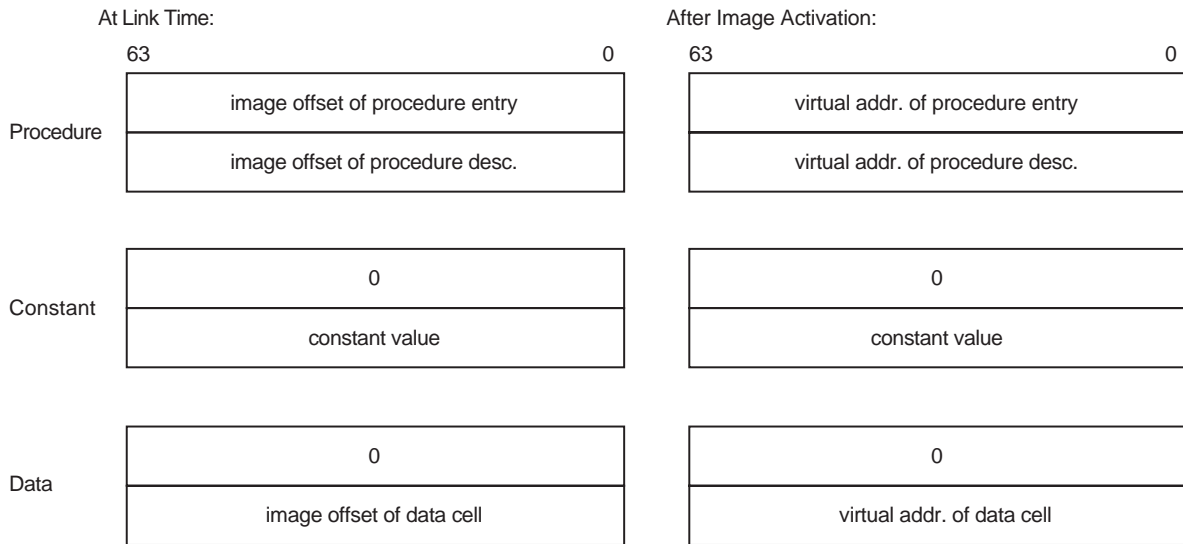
At Link Time:

63 0

Procedure

image offset of procedure entry

image offset of procedure desc.

Constant

0

constant value

Data

0

image offset of data cell

After Image Activation:

63 0

virtual addr. of procedure entry

virtual addr. of procedure desc.

0

constant value

0

virtual addr. of data cell